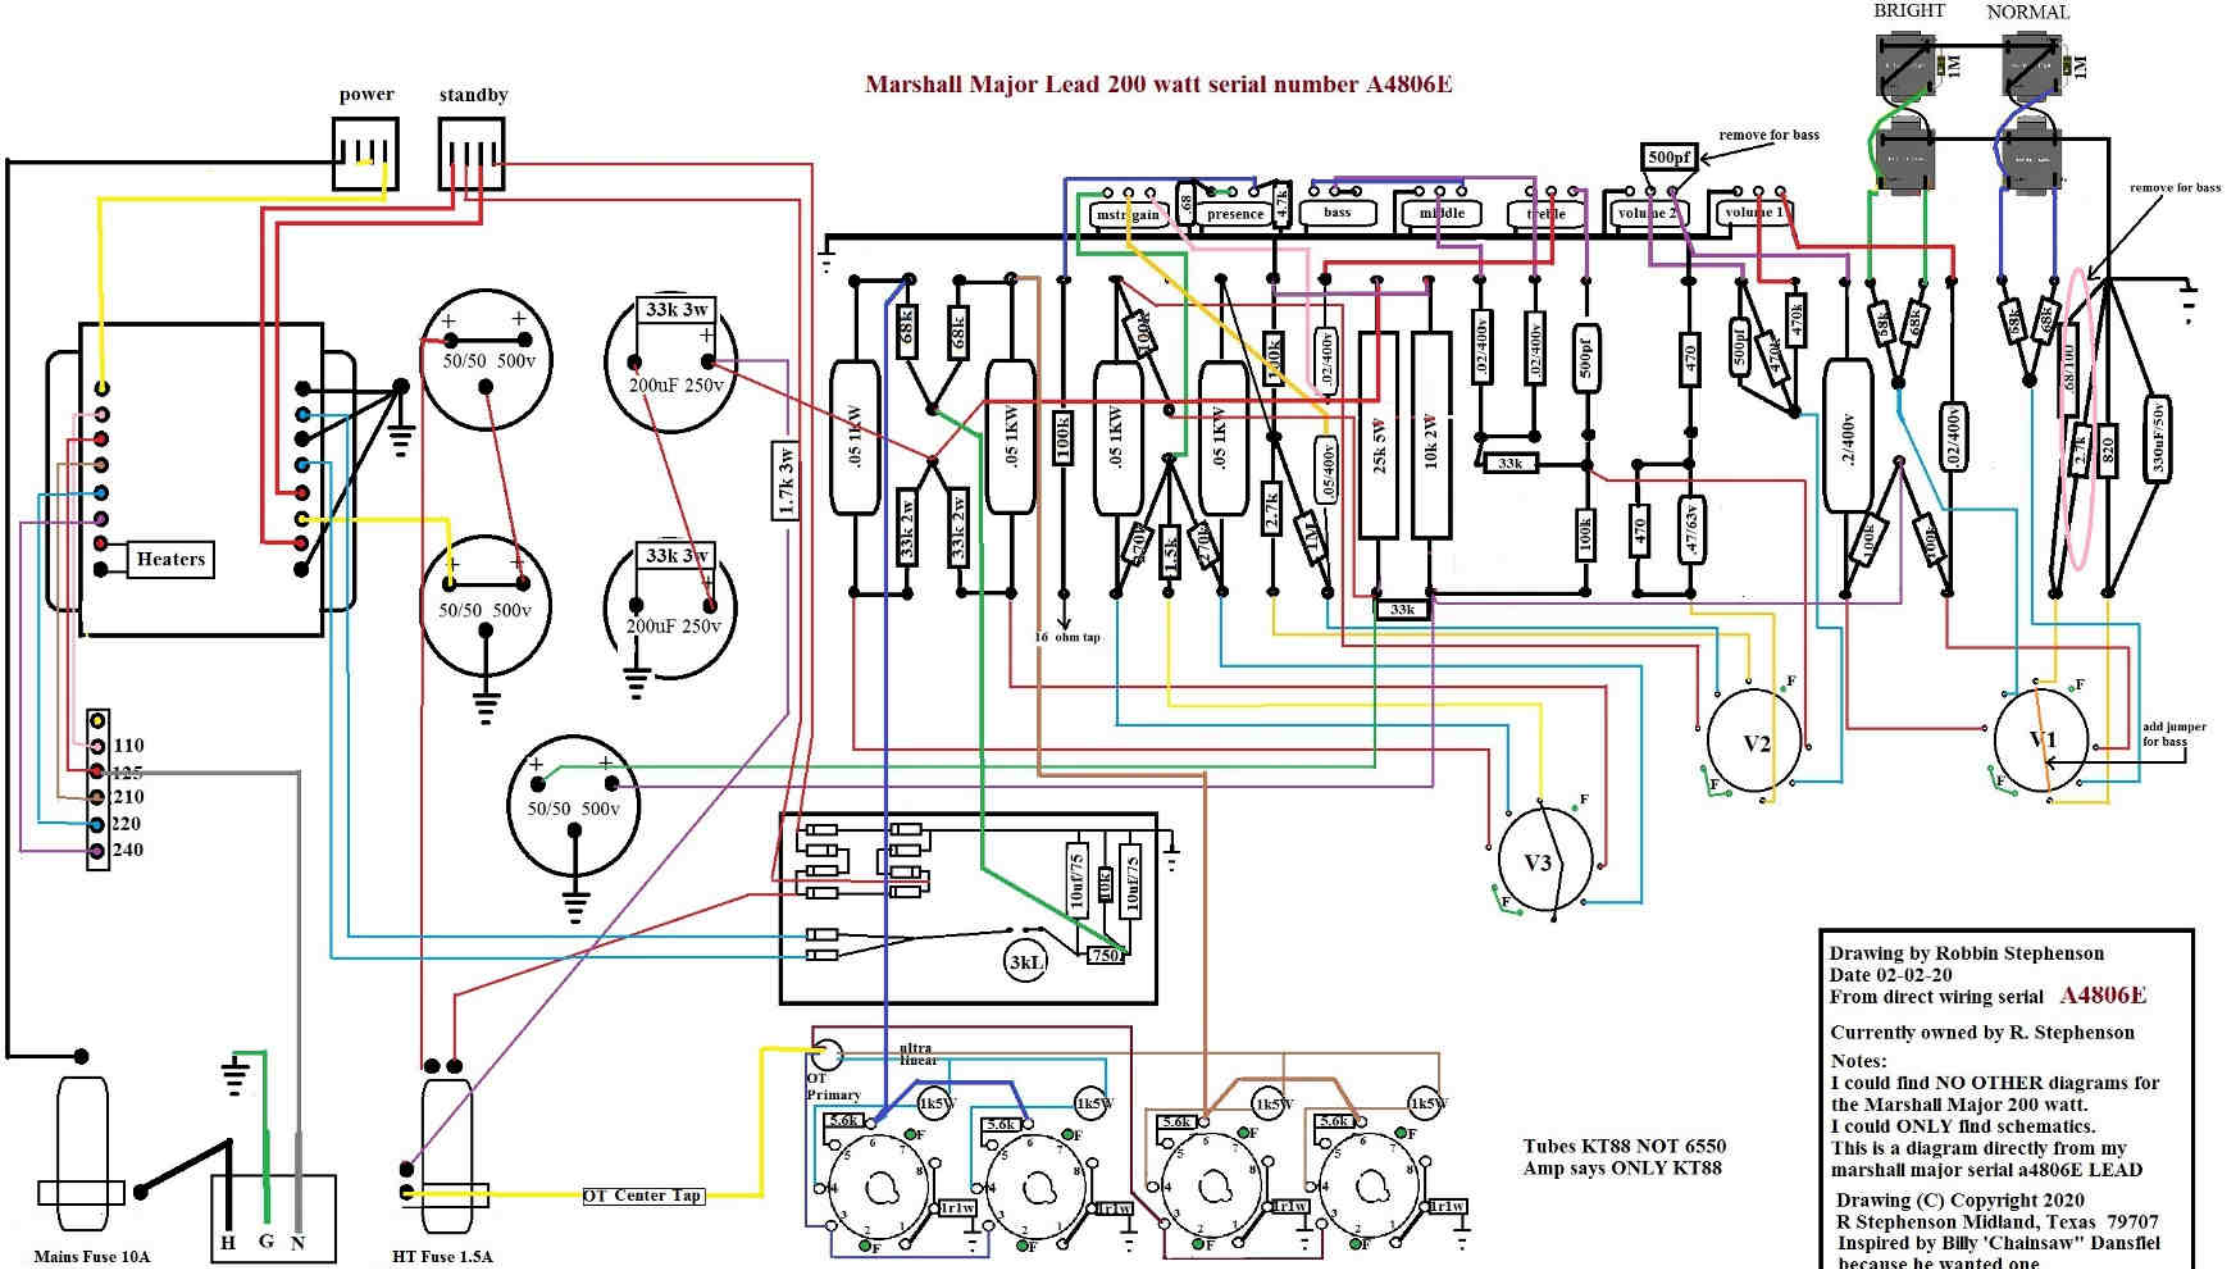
BRIGHT NORMAL

1M 1M

Marshall Major Lead 200 watt serial number A4806E

power standby

remove for bass

500pf

remove for bass

mstr gain .68 presence 4.7k bass middle treble volume 2 volume 1

68k 68k 100k 100k 100k .02/400v .02/400v .02/400v 500pf 470 500pf 470k 470k 68k 68k 68k 68k 68/100

33k 3w
200uF 250v

50/50 500v

1.7k 3w

.05 1KW .05 1KW 100k .05 1KW .05 1KW 25k 5W 10k 2W 33k .2/400v .02/400v 2.7k 820 330uF/50v

.05/400v

33k 2w 33k 2w 470k 1.5k 270k 2.7k 1M 100k 470 .47/63v 100k 100k

Heaters

50/50 500v

33k 3w
200uF 250v

33k

16 ohm tap

F V2 F

F V1 F

add jumper for bass

110
125
210
220
240

50/50 500v

V3 F F

10uf/75 10k 10uf/75

3kL 750

Drawing by Robbin Stephenson
Date 02-02-20
From direct wiring serial A4806E

Currently owned by R. Stephenson

Notes:
I could find NO OTHER diagrams for the Marshall Major 200 watt.
I could ONLY find schematics.
This is a diagram directly from my marshall major serial a4806E LEAD

Drawing (C) Copyright 2020
R Stephenson Midland, Texas 79707
Inspired by Billy 'Chainsaw" Dansfiel
because he wanted one

ultra linear

OT Primary

1k5W 1k5W 1k5W 1k5W

5.6k 5.6k 5.6k 5.6k

F F F F

1r1w 1r1w 1r1w 1r1w

Tubes KT88 NOT 6550
Amp says ONLY KT88

OT Center Tap

H G N

Mains Fuse 10A

HT Fuse 1.5A